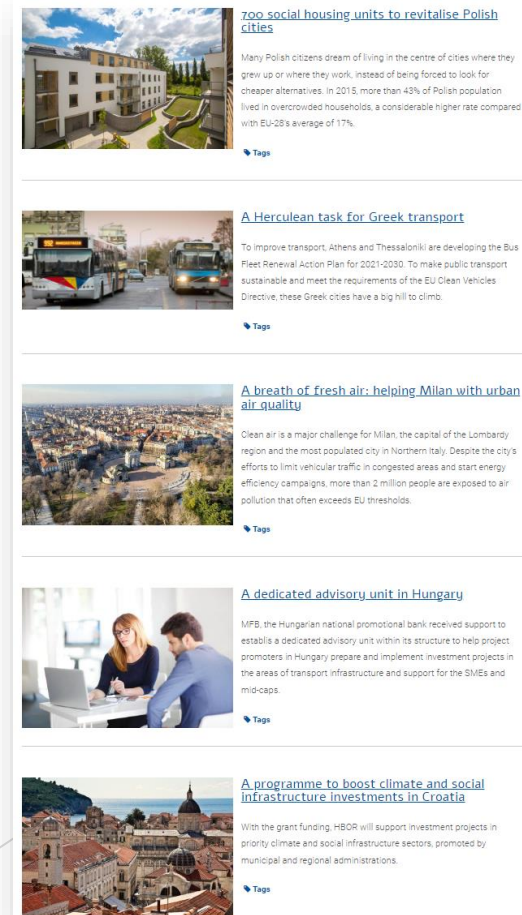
700 social housing units to revitalise Polish cities

Many Polish citizens dream of living in the centre of cities where they grew up or where they work, instead of being forced to look for cheaper alternatives. In 2015, more than 43% of Polish population lived in overcrowded households, a considerable higher rate compared with EU-28's average of 17%.

Tags

A Herculean task for Greek transport

To improve transport, Athens and Thessaloniki are developing the Bus Fleet Renewal Action Plan for 2021-2030. To make public transport sustainable and meet the requirements of the EU Clean Vehicles Directive, these Greek cities have a big hill to climb.

Tags

A breath of fresh air: helping Milan with urban air quality

Clean air is a major challenge for Milan, the capital of the Lombardy region and the most populated city in Northern Italy. Despite the city's efforts to limit vehicular traffic in congested areas and start energy efficiency campaigns, more than 2 million people are exposed to air pollution that often exceeds EU thresholds.

Tags

A dedicated advisory unit in Hungary

MFB, the Hungarian national promotional bank received support to establis a dedicated advisory unit within its structure to help project promoters in Hungary prepare and implement investment projects in the areas of transport infrastructure and support for the SMEs and mid-caps.

Tags

A programme to boost climate and social infrastructure investments in Croatia

With the grant funding, HBOR will support investment projects in priority climate and social infrastructure sectors, promoted by municipal and regional administrations.

Tags